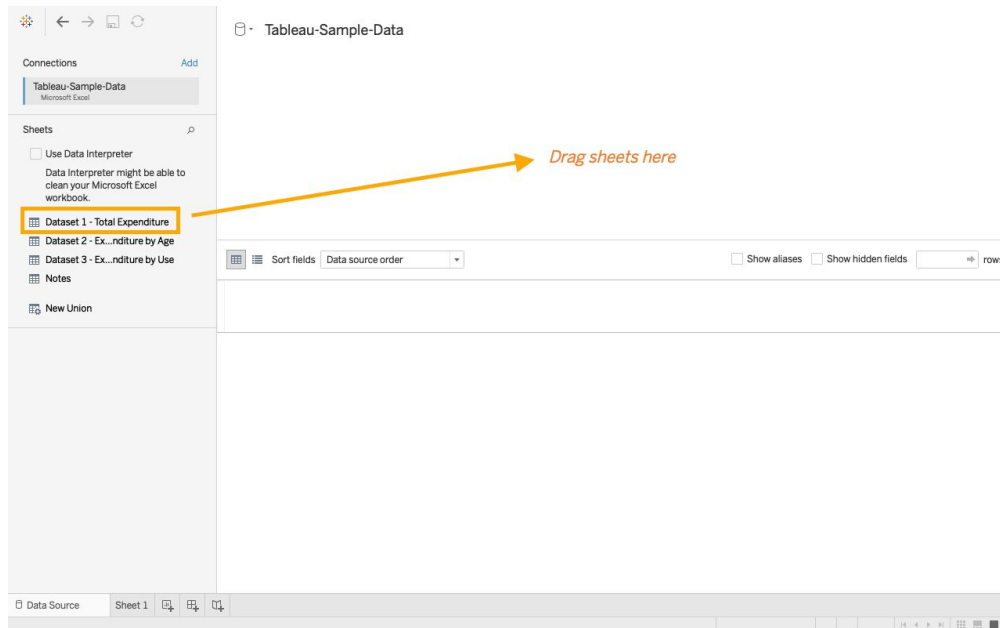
Tableau-Sample-Data

Connections Add

Tableau-Sample-Data
Microsoft Excel

Sheets

Use Data Interpreter

Data Interpreter might be able to clean your Microsoft Excel workbook.

Dataset 1 - Total Expenditure
Dataset 2 - Ex...nditure by Age
Dataset 3 - Ex...nditure by Use
Notes

New Union

Drag sheets here

Sort fields Data source order

Show aliases Show hidden fields rows

Data Source Sheet 1